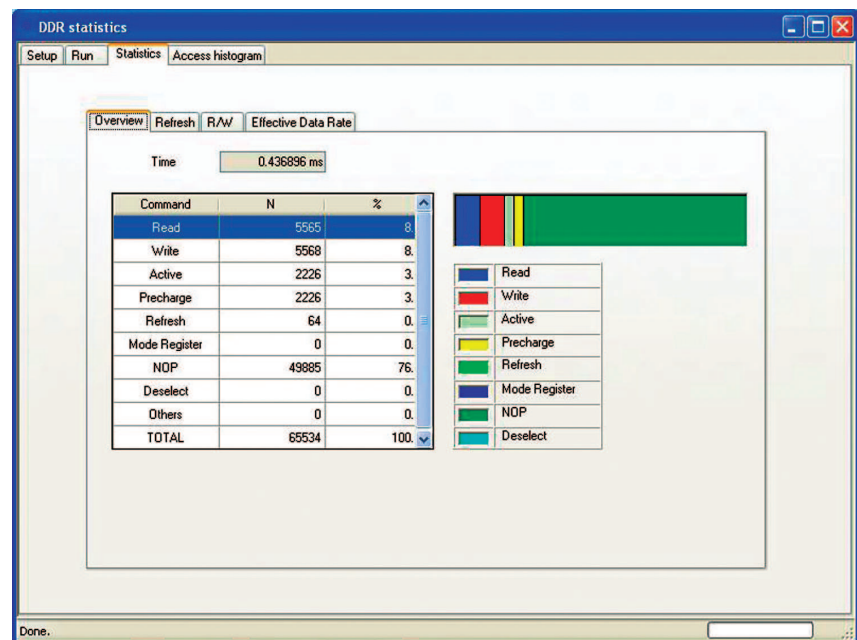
DDR statistics

Setup | Run | Statistics | Access histogram

Overview | Refresh | R/W | Effective Data Rate

Time 0.436896 ms

| Command | N | % |
|---|---|---|
| Read | 5565 | 8. |
| Write | 5568 | 8. |
| Active | 2226 | 3. |
| Precharge | 2226 | 3. |
| Refresh | 64 | 0. |
| Mode Register | 0 | 0. |
| NOP | 49885 | 76. |
| Deselect | 0 | 0. |
| Others | 0 | 0. |
| TOTAL | 65534 | 100. |

Read
Write
Active
Precharge
Refresh
Mode Register
NOP
Deselect

Done.